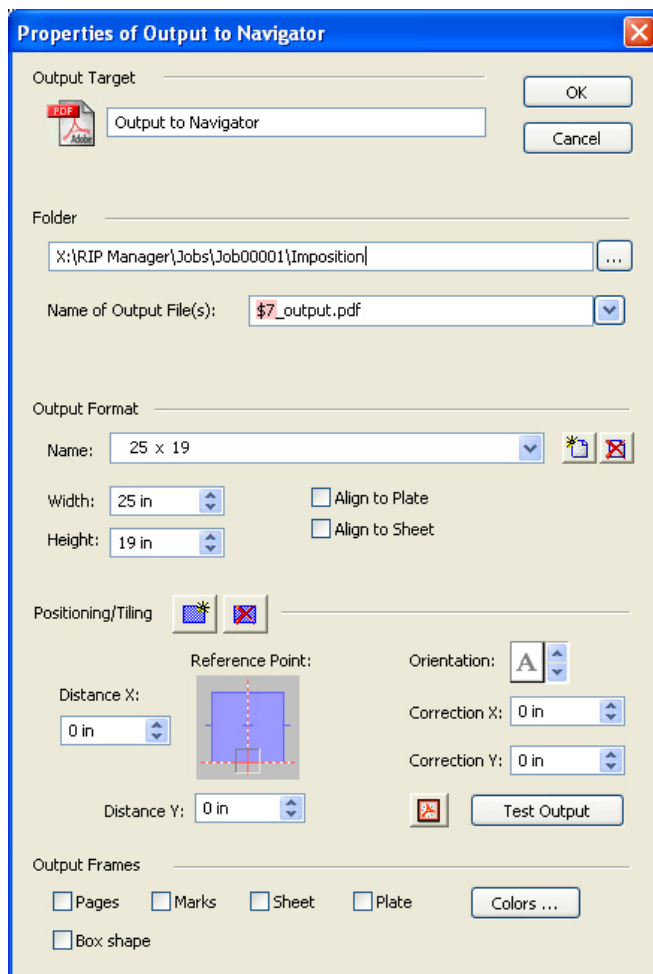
Properties of Output to Navigator

Output Target

PDF
Adobe

Output to Navigator

OK

Cancel

Folder

X:\RIP Manager\Jobs\Job00001\Imposition

...

Name of Output File(s): $7_output.pdf

Output Format

Name: 25 x 19

Width: 25 in

Height: 19 in

Align to Plate

Align to Sheet

Positioning/Tiling

Reference Point:

Orientation: A

Distance X:

0 in

Correction X: 0 in

Correction Y: 0 in

Distance Y: 0 in

Test Output

Output Frames

Pages

Marks

Sheet

Plate

Colors ...

Box shape